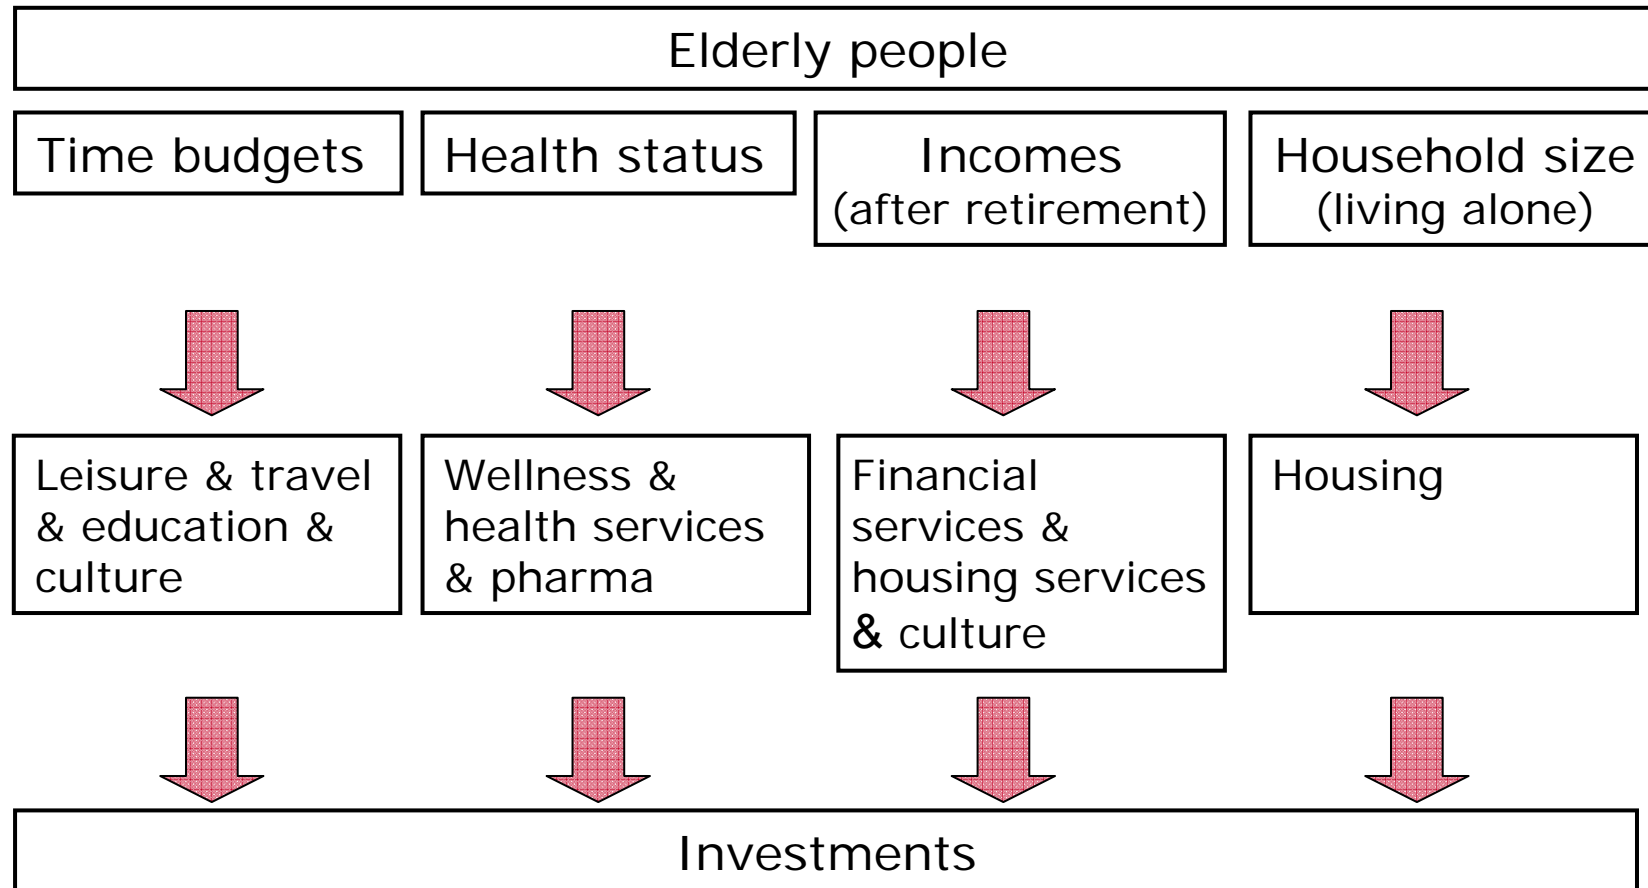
Elderly people

Time budgets

Health status

Incomes (after retirement)

Household size (living alone)

Leisure & travel & education & culture

Wellness & health services & pharma

Financial services & housing services & culture

Housing

Investments